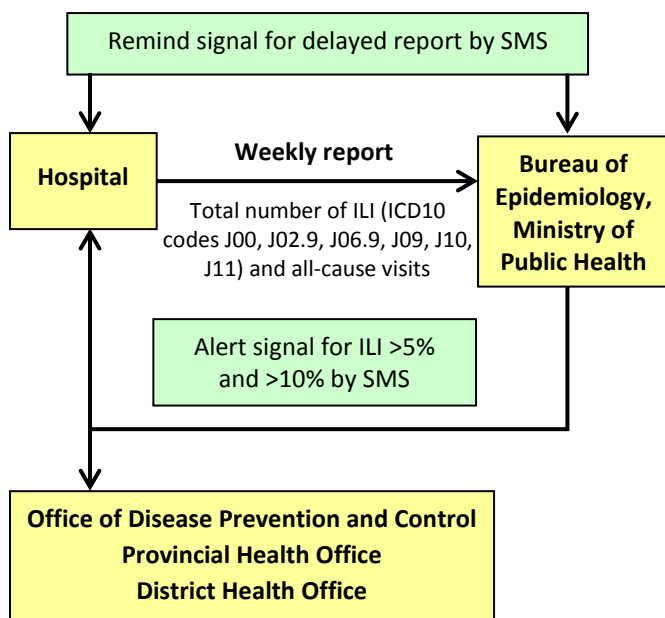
Remind signal for delayed report by SMS

Hospital

Weekly report

Total number of ILI (ICD10 codes J00, J02.9, J06.9, J09, J10, J11) and all-cause visits

Bureau of Epidemiology, Ministry of Public Health

Alert signal for ILI >5% and >10% by SMS

Office of Disease Prevention and Control
Provincial Health Office
District Health Office